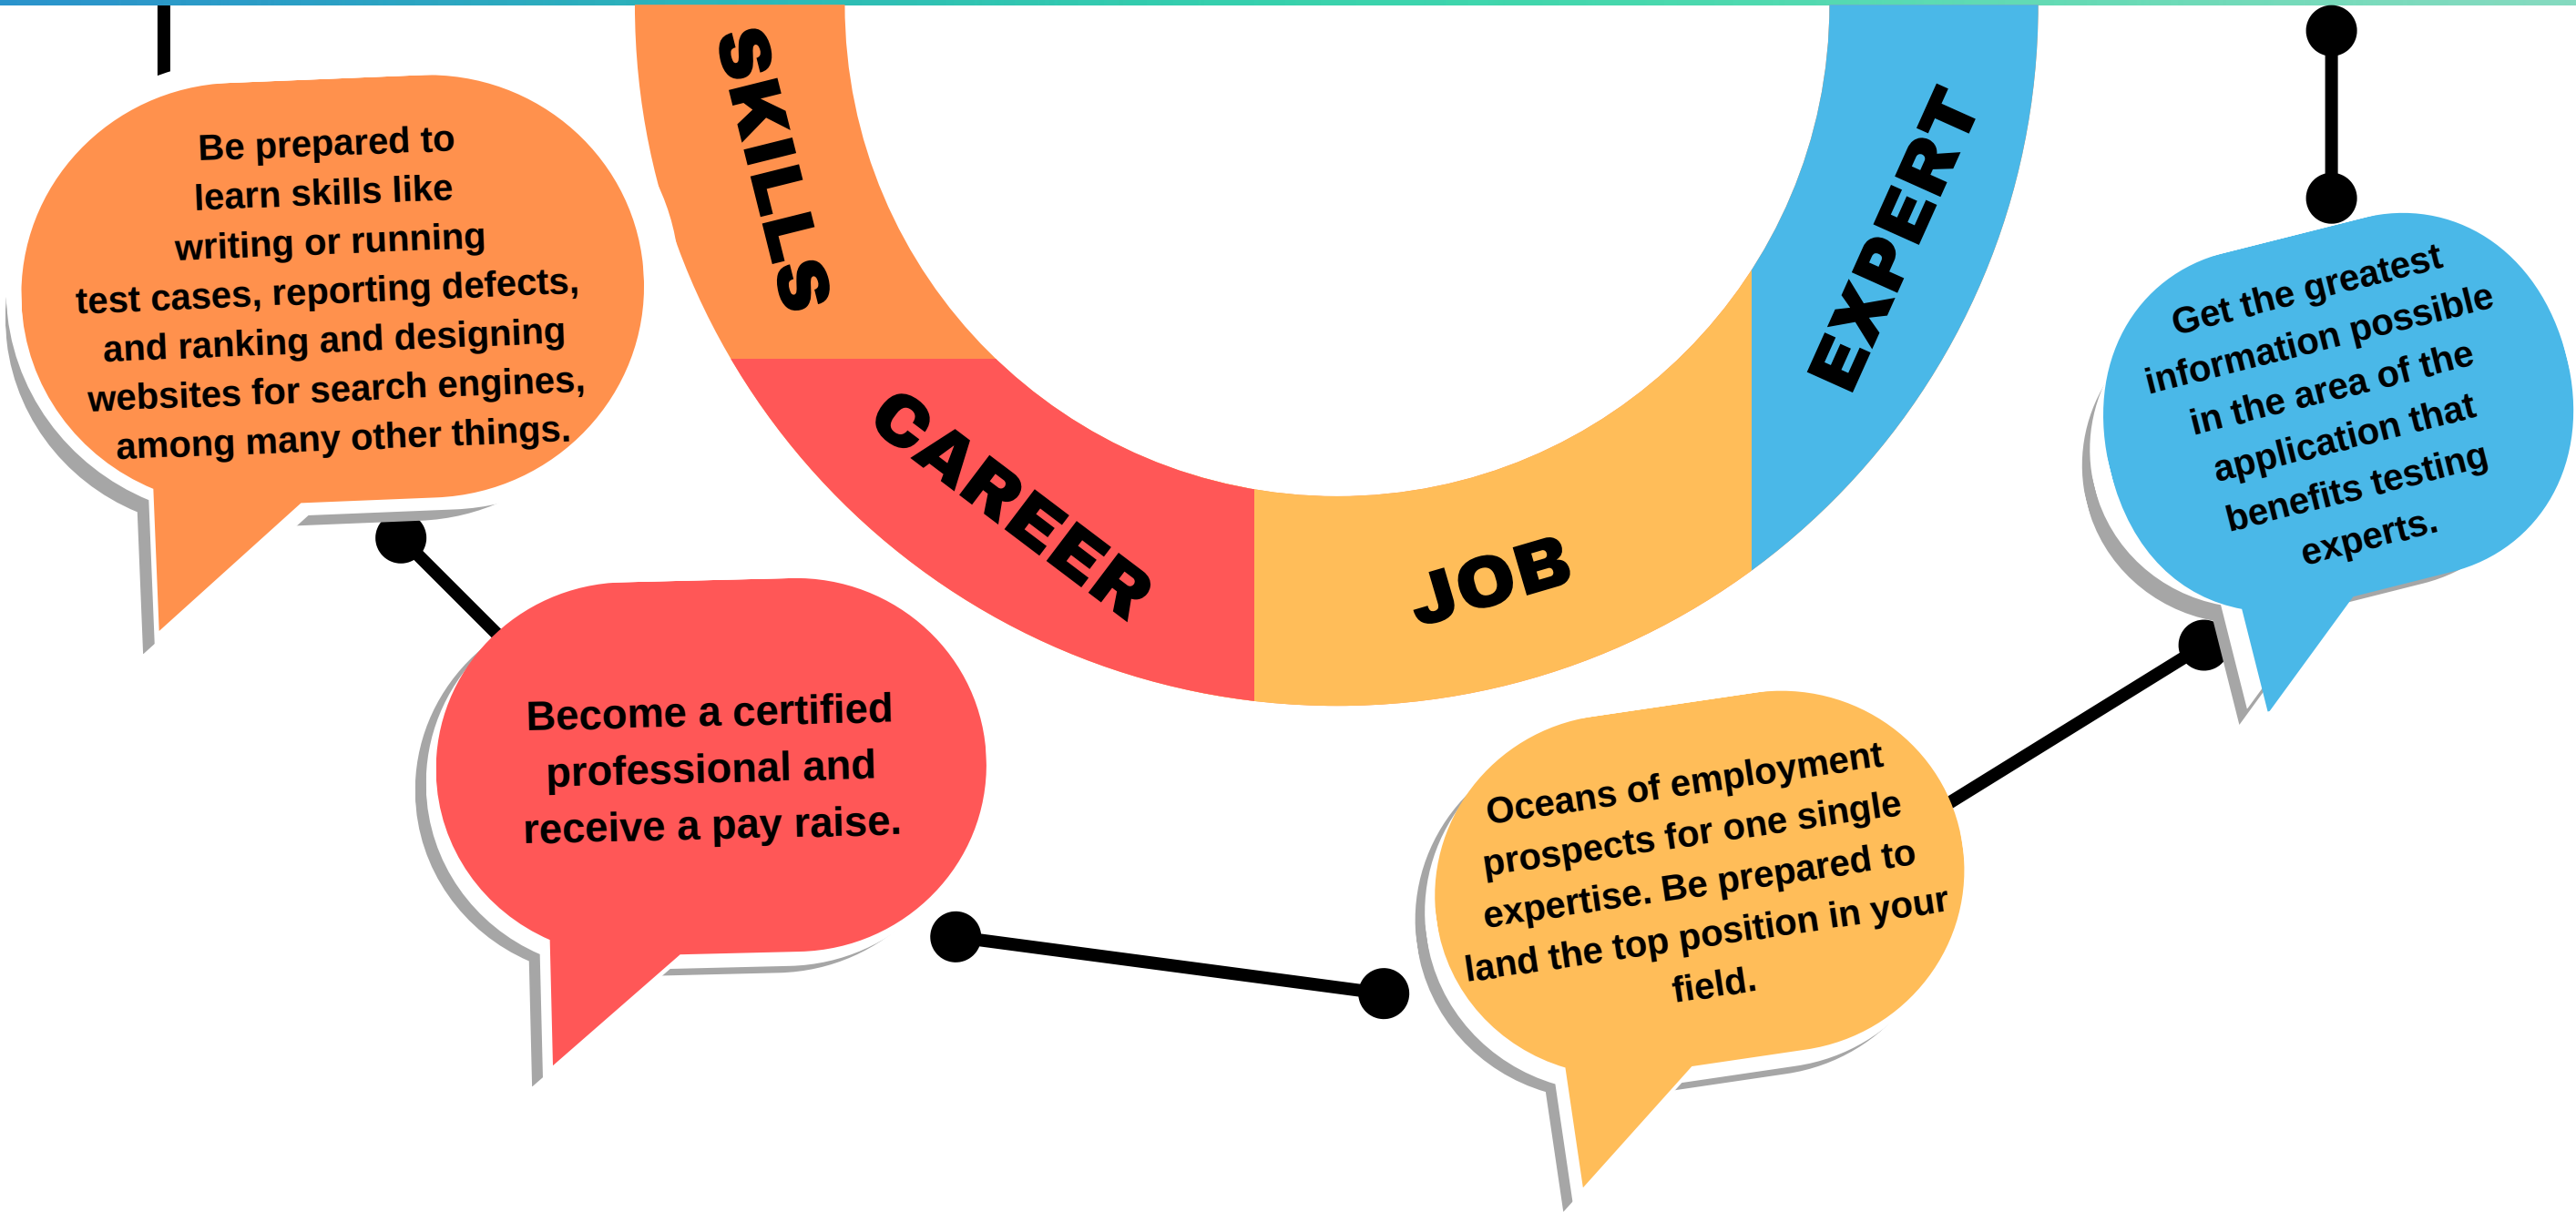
SKILLS

CAREER

JOB

EXPERT

Be prepared to learn skills like writing or running test cases, reporting defects, and ranking and designing websites for search engines, among many other things.

Become a certified professional and receive a pay raise.

Oceans of employment prospects for one single expertise. Be prepared to land the top position in your field.

Get the greatest information possible in the area of the application that benefits testing experts.